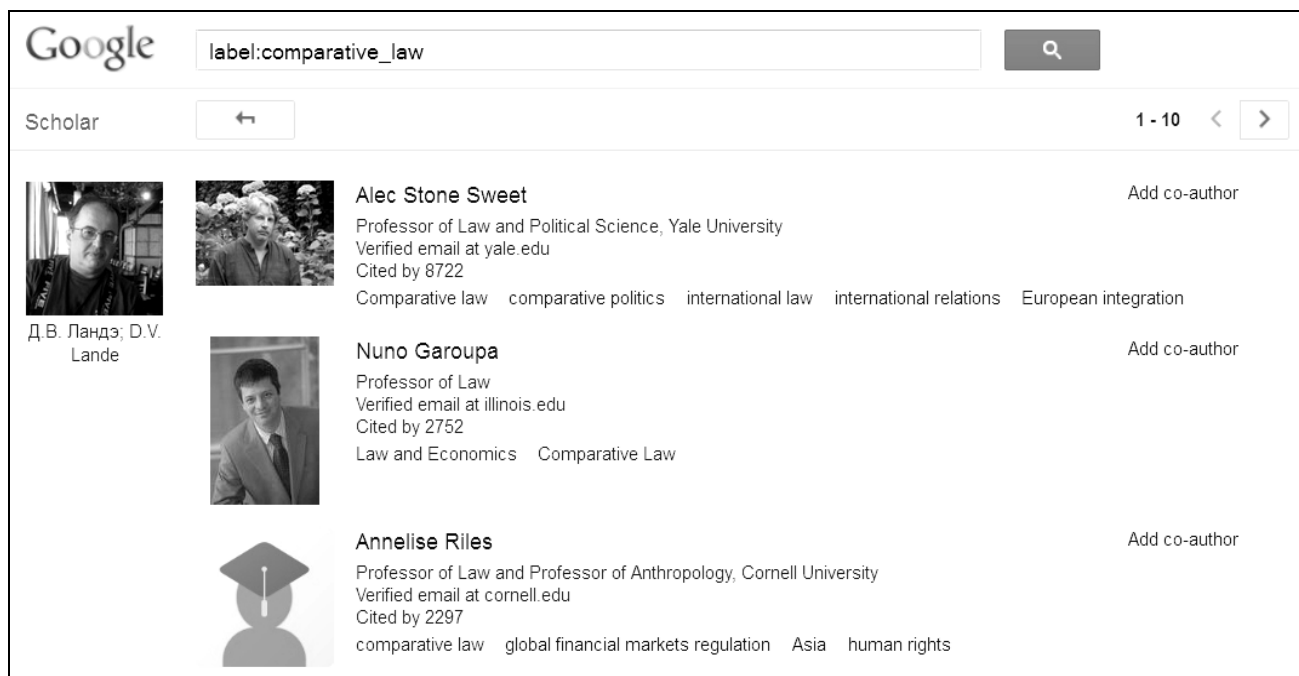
Google label:comparative_law

Scholar

1 - 10

Д.В. Ландэ; D.V. Lande

Alec Stone Sweet
Professor of Law and Political Science, Yale University
Verified email at yale.edu
Cited by 8722
Comparative law comparative politics international law international relations European integration

Add co-author

Nuno Garoupa
Professor of Law
Verified email at illinois.edu
Cited by 2752
Law and Economics Comparative Law

Add co-author

Annelise Riles
Professor of Law and Professor of Anthropology, Cornell University
Verified email at cornell.edu
Cited by 2297
comparative law global financial markets regulation Asia human rights

Add co-author